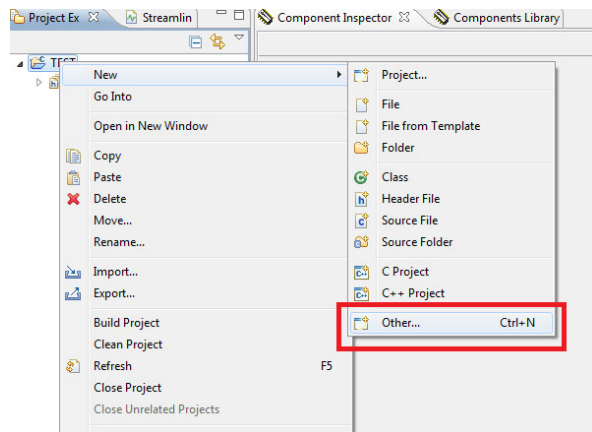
Project Ex ☒ Streamlin
Component Inspector ☒ Components Library

TEST

New
Go Into
Open in New Window
Copy
Paste
Delete
Move...
Rename...
Import...
Export...
Build Project
Clean Project
Refresh F5
Close Project
Close Unrelated Projects

Project...
File
File from Template
Folder
Class
Header File
Source File
Source Folder
C Project
C++ Project
Other... Ctrl+N